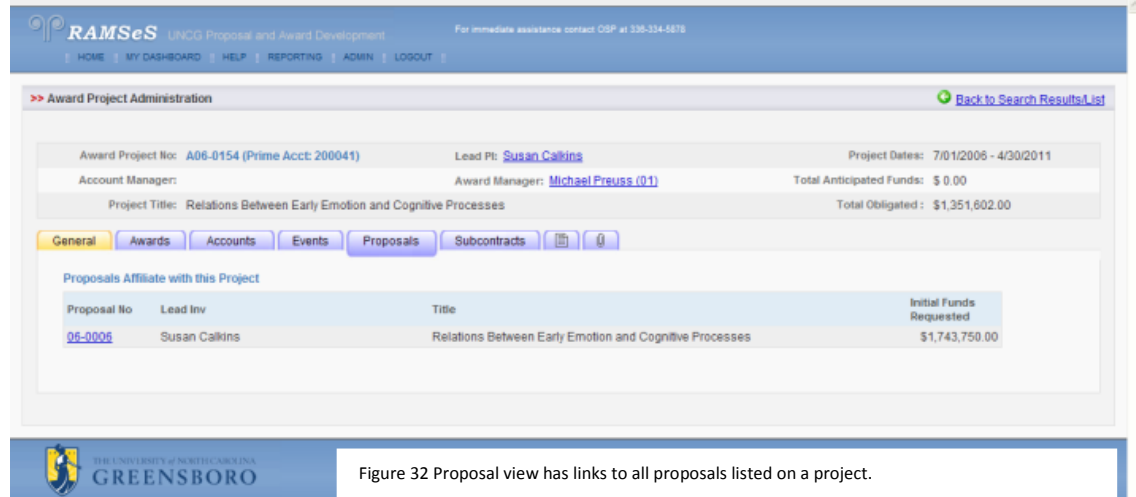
RAMSeS UNCG Proposal and Award Development

For immediate assistance contact OSP at 336-334-5878

HOME | MY DASHBOARD | HELP | REPORTING | ADMIN | LOGOUT

>> Award Project Administration

Back to Search Results/List

Award Project No: A06-0154 (Prime Acct: 200041)

Lead PI: Susan Calkins

Project Dates: 7/01/2006 - 4/30/2011

Account Manager:

Award Manager: Michael Preuss (01)

Total Anticipated Funds: $ 0.00

Project Title: Relations Between Early Emotion and Cognitive Processes

Total Obligated: $1,351,602.00

General | Awards | Accounts | Events | Proposals | Subcontracts

Proposals Affiliate with this Project

| Proposal No | Lead Inv | Title | Initial Funds Requested |
|---|---|---|---|
| 06-0006 | Susan Calkins | Relations Between Early Emotion and Cognitive Processes | $1,743,750.00 |

THE UNIVERSITY of NORTH CAROLINA GREENSBORO

Figure 32 Proposal view has links to all proposals listed on a project.